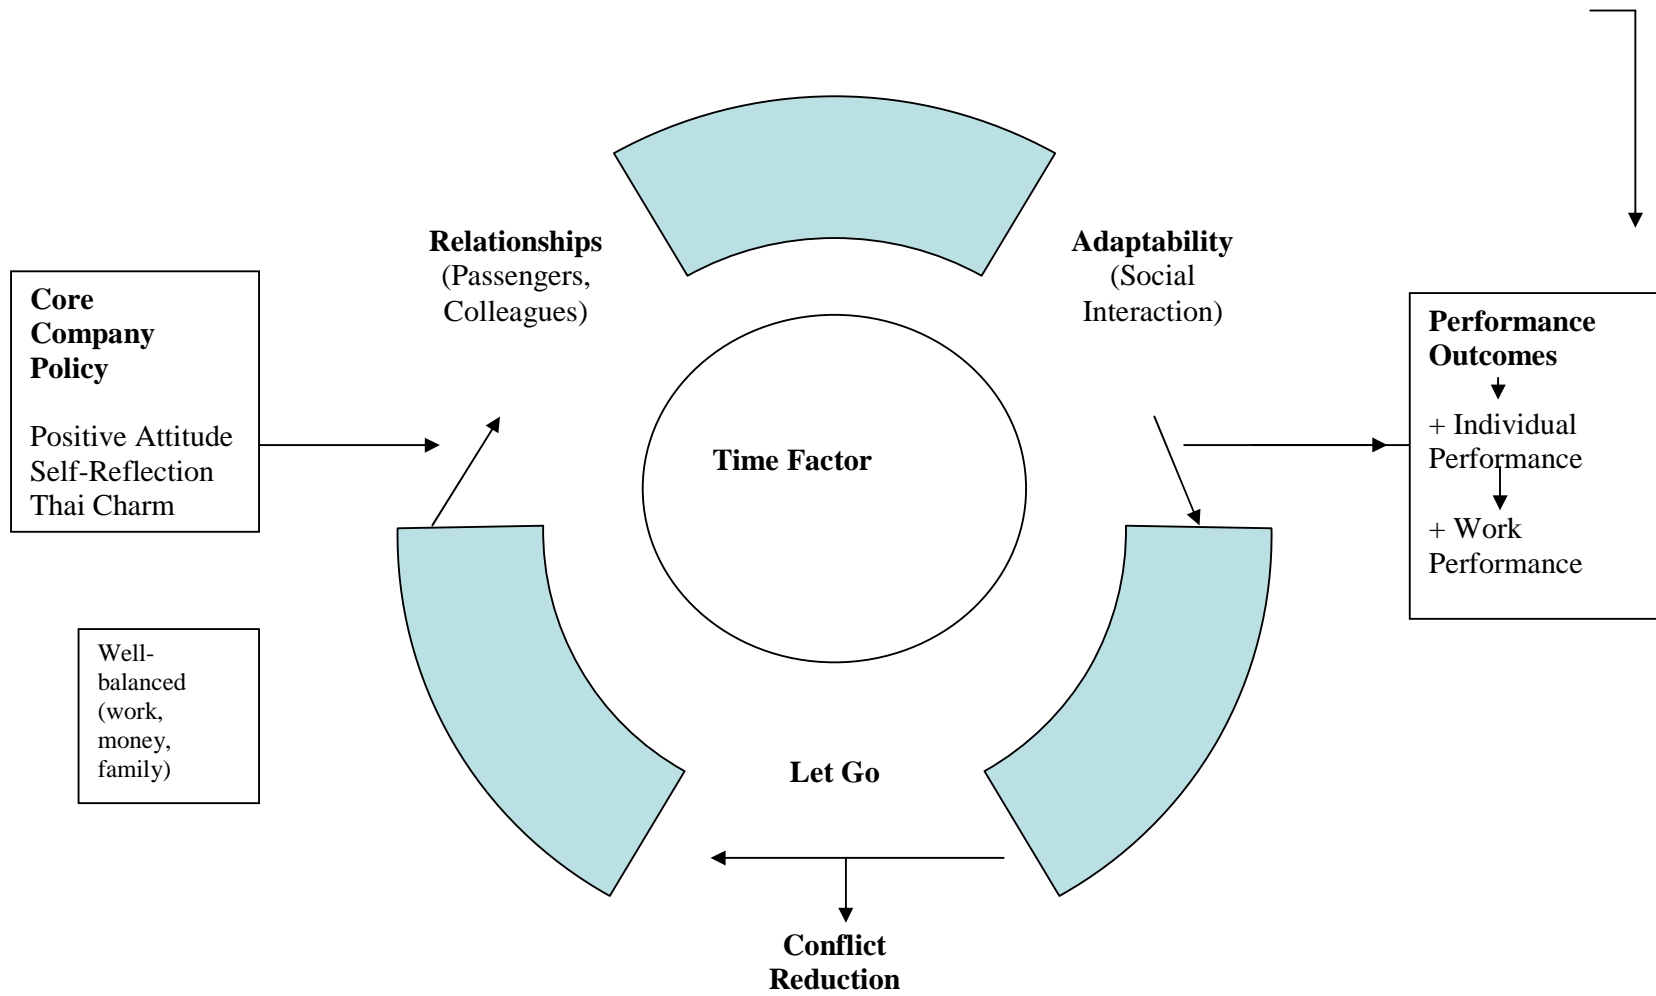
Core Company Policy

Positive Attitude
Self-Reflection
Thai Charm

Well-balanced (work, money, family)

Relationships
(Passengers, Colleagues)

Adaptability
(Social Interaction)

Time Factor

Let Go

Conflict Reduction

Performance Outcomes

+ Individual Performance

+ Work Performance